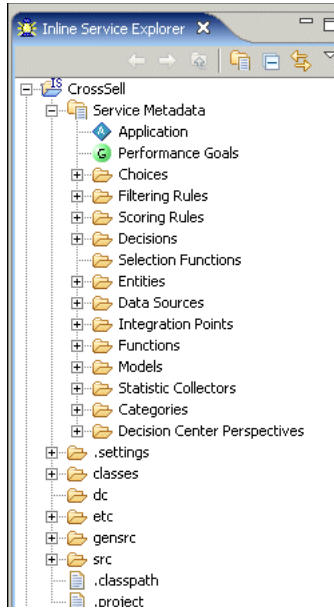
Inline Service Explorer

CrossSell
Service Metadata
Application
Performance Goals
Choices
Filtering Rules
Scoring Rules
Decisions
Selection Functions
Entities
Data Sources
Integration Points
Functions
Models
Statistic Collectors
Categories
Decision Center Perspectives
.settings
classes
dc
etc
gensrc
src
.classpath
.project